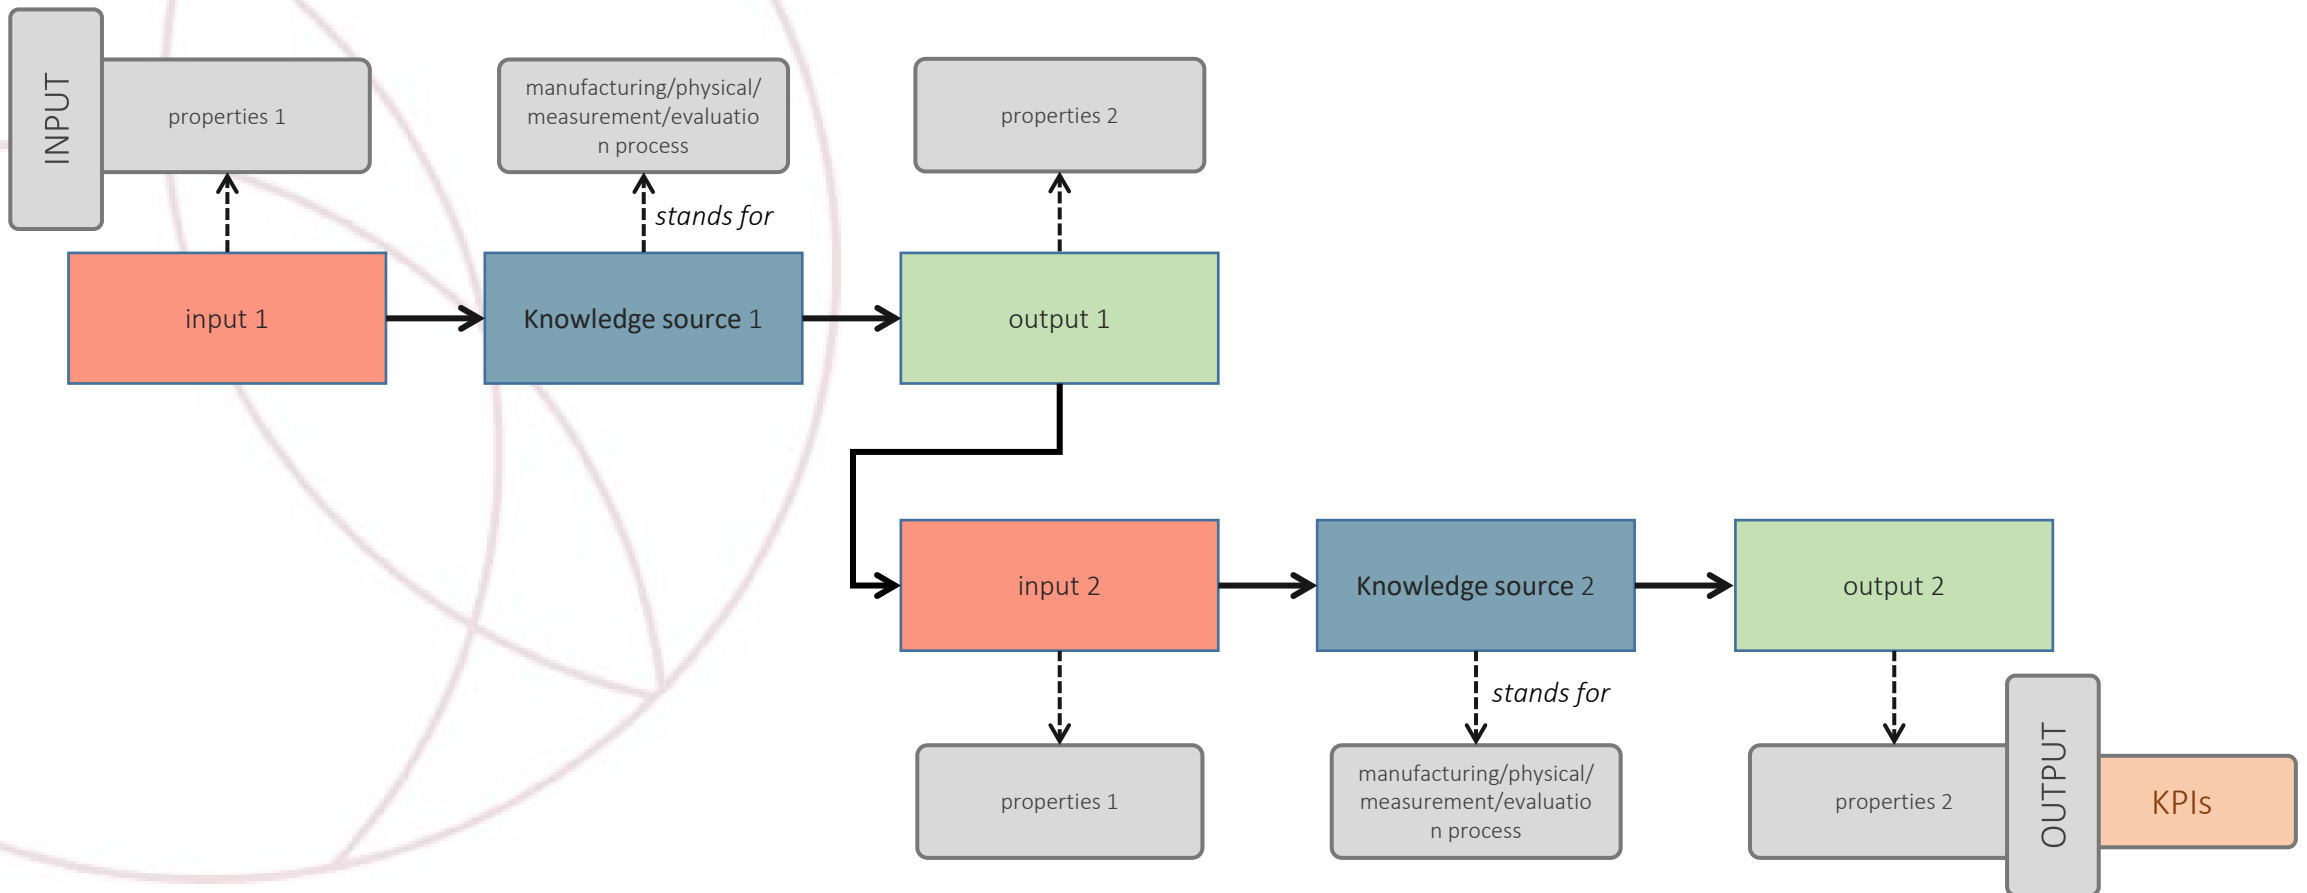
INPUT

properties 1

manufacturing/physical/ measurement/evaluation process

properties 2

stands for

input 1

Knowledge source 1

output 1

input 2

Knowledge source 2

output 2

stands for

properties 1

manufacturing/physical/ measurement/evaluation process

properties 2

OUTPUT

KPIs